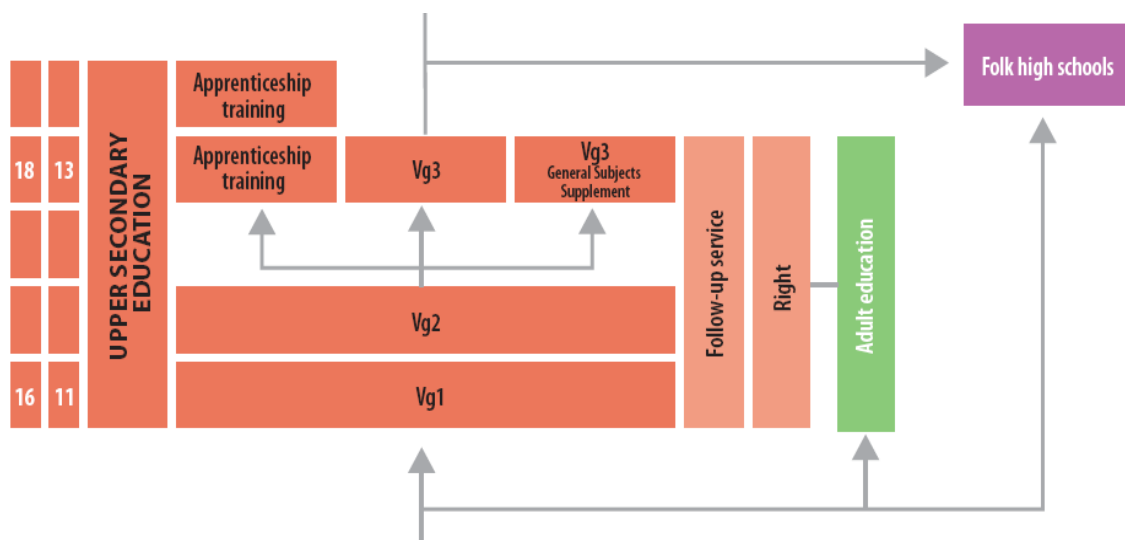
Folk high schools

Apprenticeship training

18

13

UPPER SECONDARY EDUCATION

Apprenticeship training

Vg3

Vg3
General Subjects Supplement

Follow-up service

Right

Adult education

Vg2

16

11

Vg1